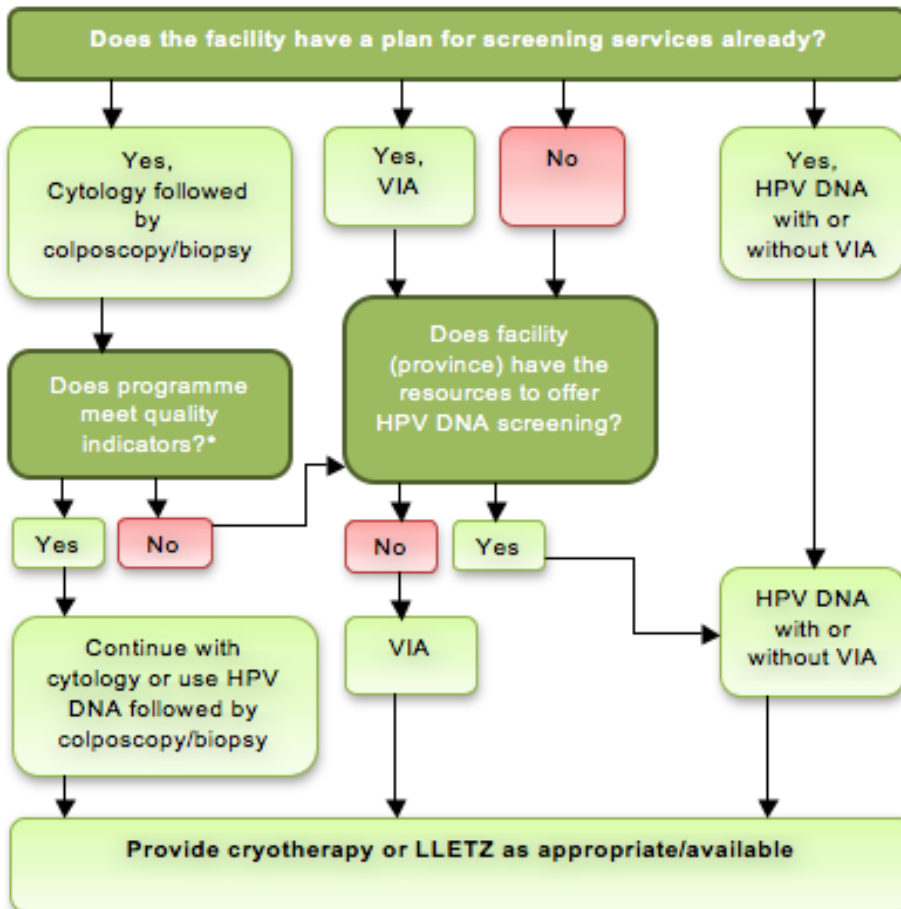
Does the facility have a plan for screening services already?

Yes, Cytology followed by colposcopy/biopsy

Yes, VIA

No

Yes, HPV DNA with or without VIA

Does programme meet quality indicators?*

Does facility (province) have the resources to offer HPV DNA screening?

Yes

No

No

Yes

Continue with cytology or use HPV DNA followed by colposcopy/biopsy

VIA

HPV DNA with or without VIA

Provide cryotherapy or LLETZ as appropriate/available